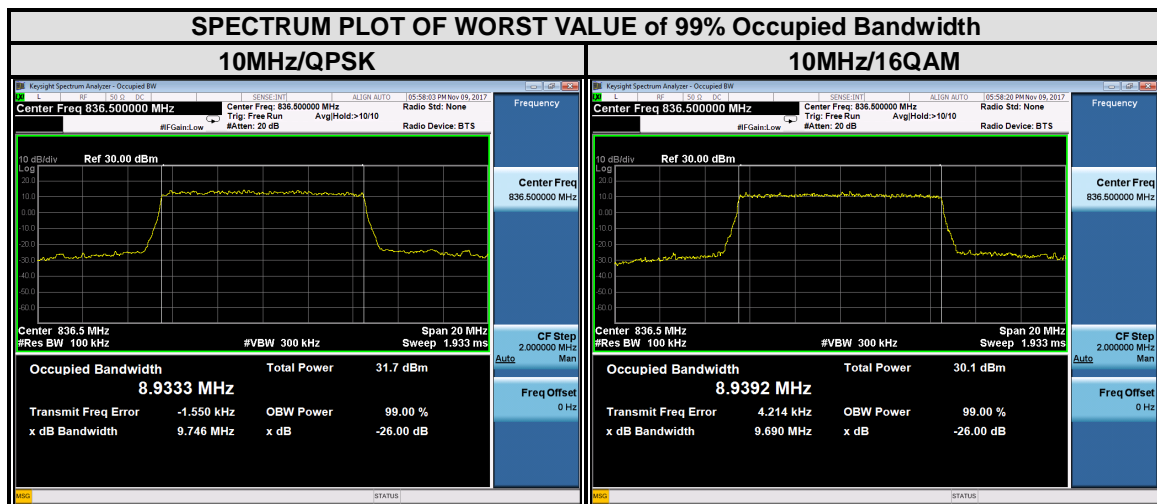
SPECTRUM PLOT OF WORST VALUE of 99% Occupied Bandwidth

| 10MHz/QPSK | 10MHz/16QAM |
|---|---|

Keysight Spectrum Analyzer - Occupied BW
L RF 50 Ω DC SENSE:INT ALIGN AUTO 05:58:03 PM Nov 09, 2017
Center Freq 836.500000 MHz
Center Freq: 836.500000 MHz
Trig: Free Run Avg|Hold:>10/10
#IFGain:Low #Atten: 20 dB
Radio Std: None
Radio Device: BTS
Frequency
10 dB/div Ref 30.00 dBm
Log
20.0
10.0
0.00
-10.0
-20.0
-30.0
-40.0
-50.0
-60.0
Center 836.5 MHz
#Res BW 100 kHz
#VBW 300 kHz
Span 20 MHz
Sweep 1.933 ms
Occupied Bandwidth
8.9333 MHz
Total Power 31.7 dBm
Transmit Freq Error -1.550 kHz
OBW Power 99.00 %
x dB Bandwidth 9.746 MHz
x dB -26.00 dB
Center Freq
836.500000 MHz
CF Step
2.000000 MHz
Auto Man
Freq Offset
0 Hz
MSG
STATUS

Keysight Spectrum Analyzer - Occupied BW
L RF 50 Ω DC SENSE:INT ALIGN AUTO 05:58:20 PM Nov 09, 2017
Center Freq 836.500000 MHz
Center Freq: 836.500000 MHz
Trig: Free Run Avg|Hold:>10/10
#IFGain:Low #Atten: 20 dB
Radio Std: None
Radio Device: BTS
Frequency
10 dB/div Ref 30.00 dBm
Log
20.0
10.0
0.00
-10.0
-20.0
-30.0
-40.0
-50.0
-60.0
Center 836.5 MHz
#Res BW 100 kHz
#VBW 300 kHz
Span 20 MHz
Sweep 1.933 ms
Occupied Bandwidth
8.9392 MHz
Total Power 30.1 dBm
Transmit Freq Error 4.214 kHz
OBW Power 99.00 %
x dB Bandwidth 9.690 MHz
x dB -26.00 dB
Center Freq
836.500000 MHz
CF Step
2.000000 MHz
Auto Man
Freq Offset
0 Hz
MSG
STATUS